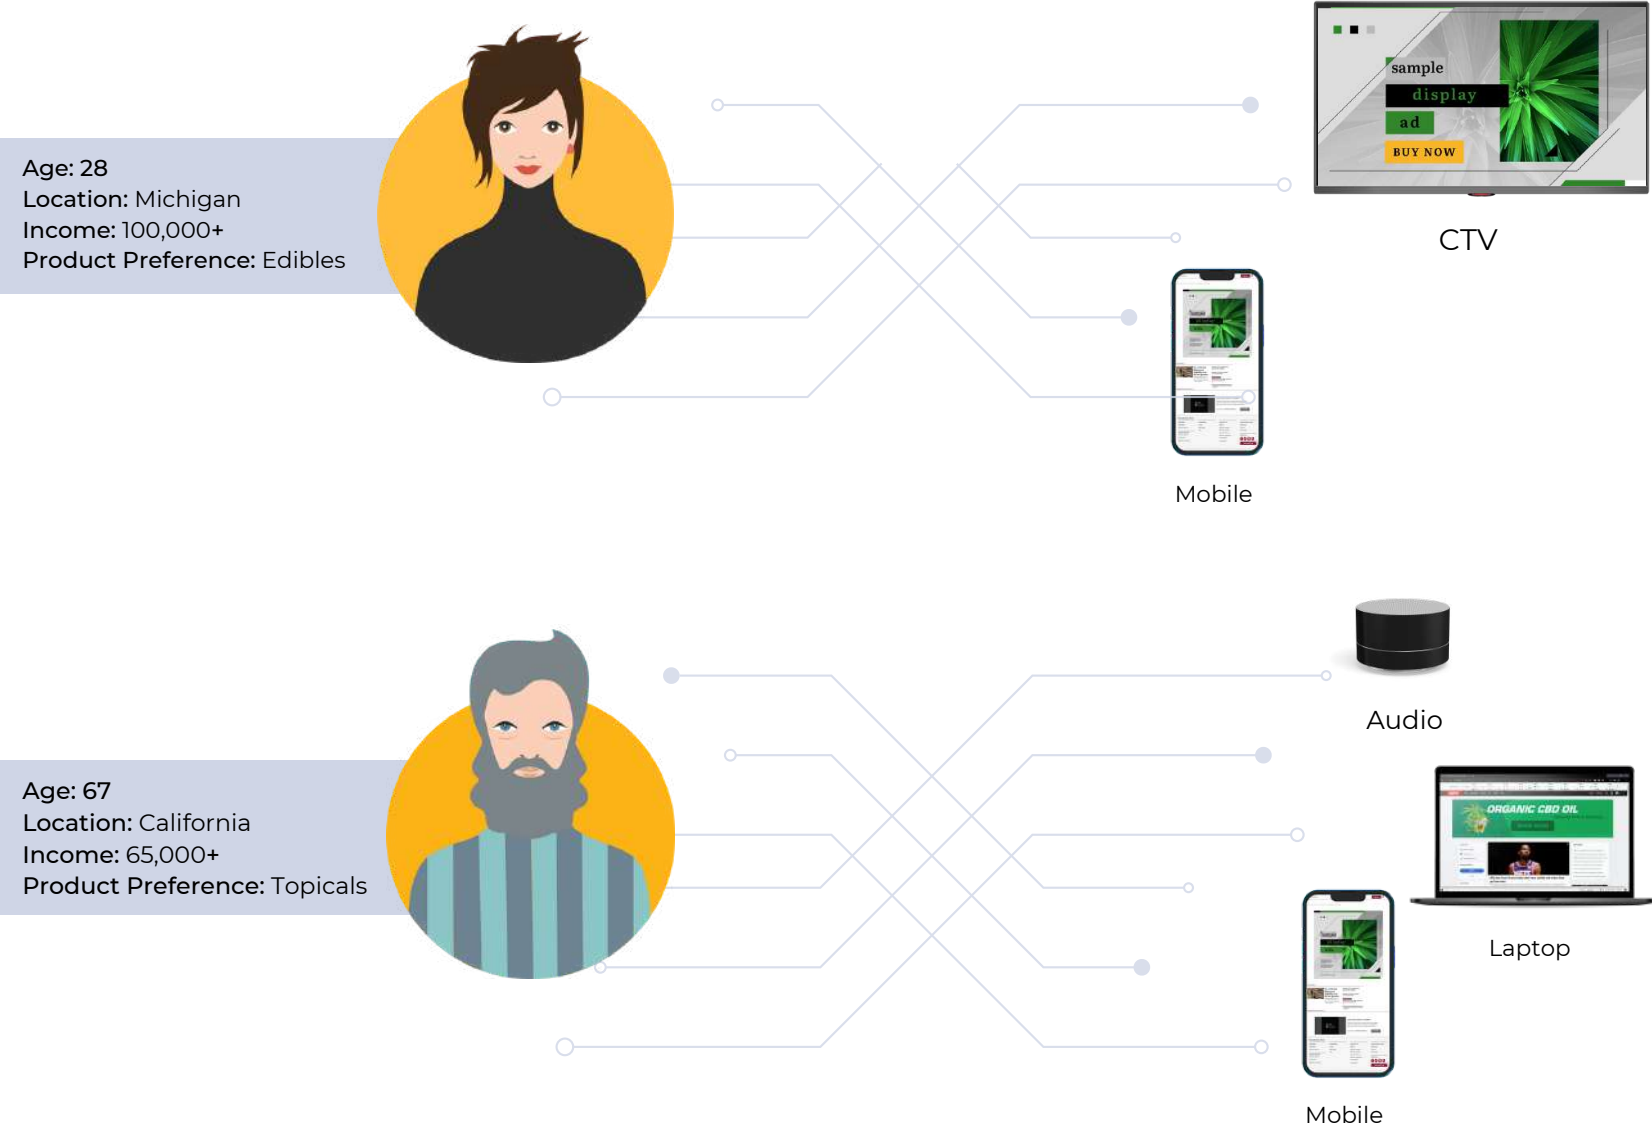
Age: 28
Location: Michigan
Income: 100,000+
Product Preference: Edibles

sample
display
ad
BUY NOW

CTV

Mobile

Audio

Age: 67
Location: California
Income: 65,000+
Product Preference: Topicals

ORGANIC CBD OIL

Laptop

Mobile